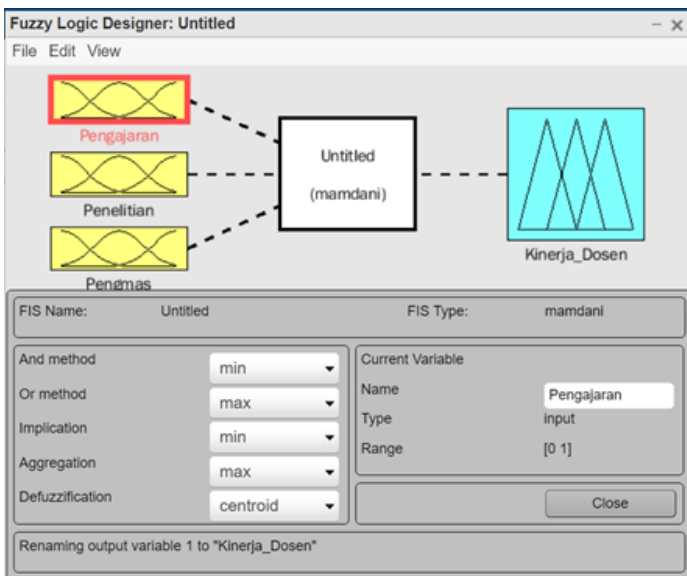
Fuzzy Logic Designer: Untitled

File Edit View

Pengajaran

Penelitian

Pengmas

Untitled

(mamdani)

Kinerja_Dosen

FIS Name: Untitled

FIS Type: mamdani

| | |
|---|---|
| And method | min |
| Or method | max |
| Implication | min |
| Aggregation | max |
| Defuzzification | centroid |

Current Variable

| | |
|---|---|
| Name | Pengajaran |
| Type | input |
| Range | [0 1] |

Close

Renaming output variable 1 to "Kinerja_Dosen"